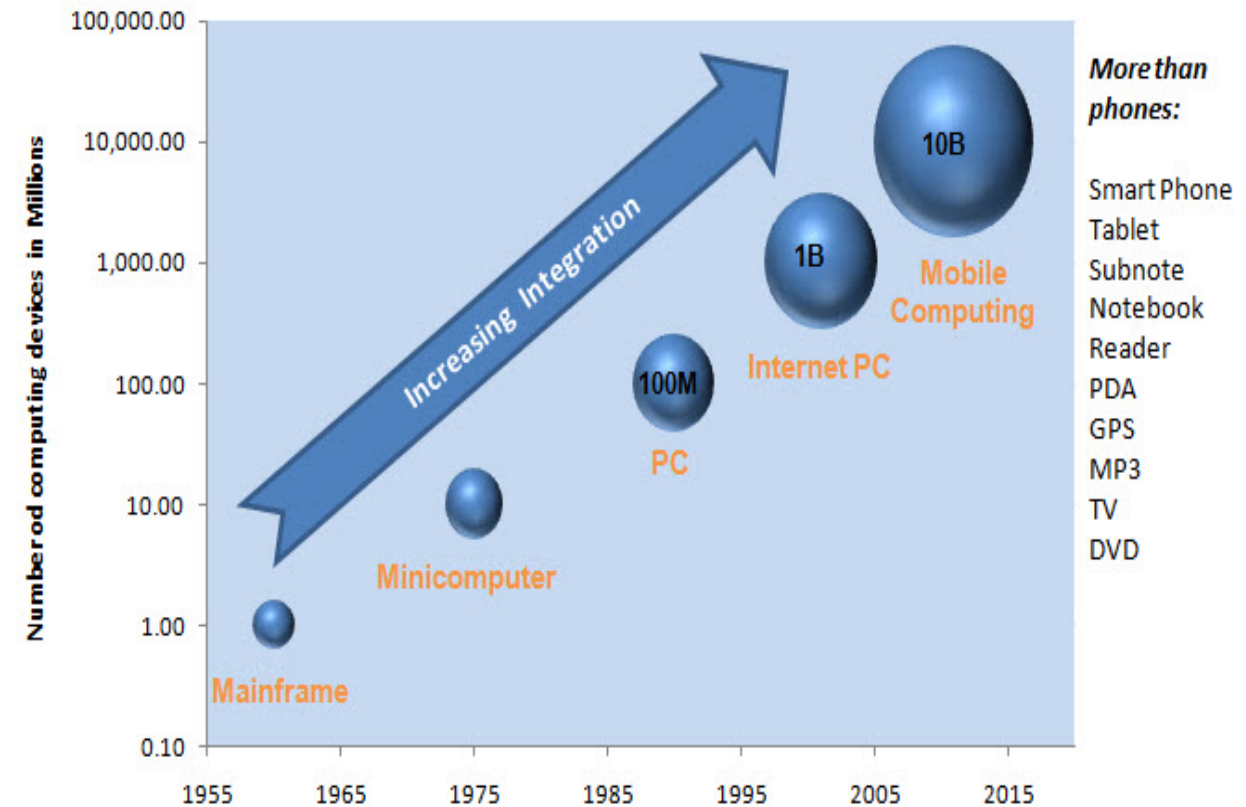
Number od computing devices in Millions

100,000.00
10,000.00
1,000.00
100.00
10.00
1.00
0.10

1955 1965 1975 1985 1995 2005 2015

Increasing Integration

Mainframe
Minicomputer
100M
PC
1B
Internet PC
10B
Mobile Computing

More than phones:

Smart Phone
Tablet
Subnote
Notebook
Reader
PDA
GPS
MP3
TV
DVD